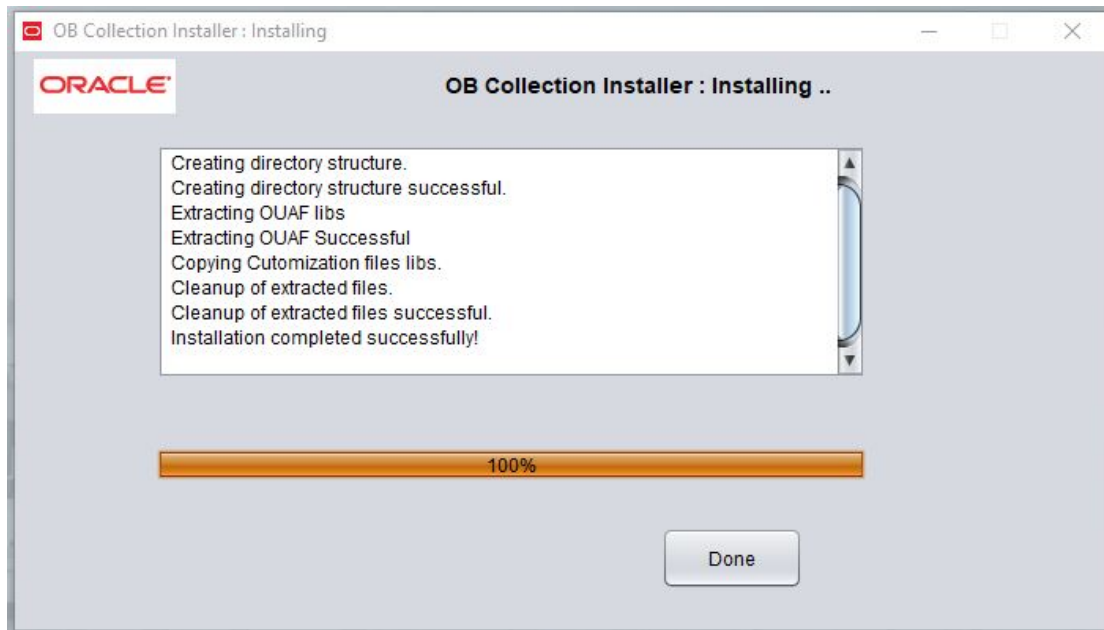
OB Collection Installer : Installing

ORACLE

OB Collection Installer : Installing ..

Creating directory structure.
Creating directory structure successful.
Extracting OUAF libs
Extracting OUAF Successful
Copying Cutomization files libs.
Cleanup of extracted files.
Cleanup of extracted files successful.
Installation completed successfully!

100%

Done